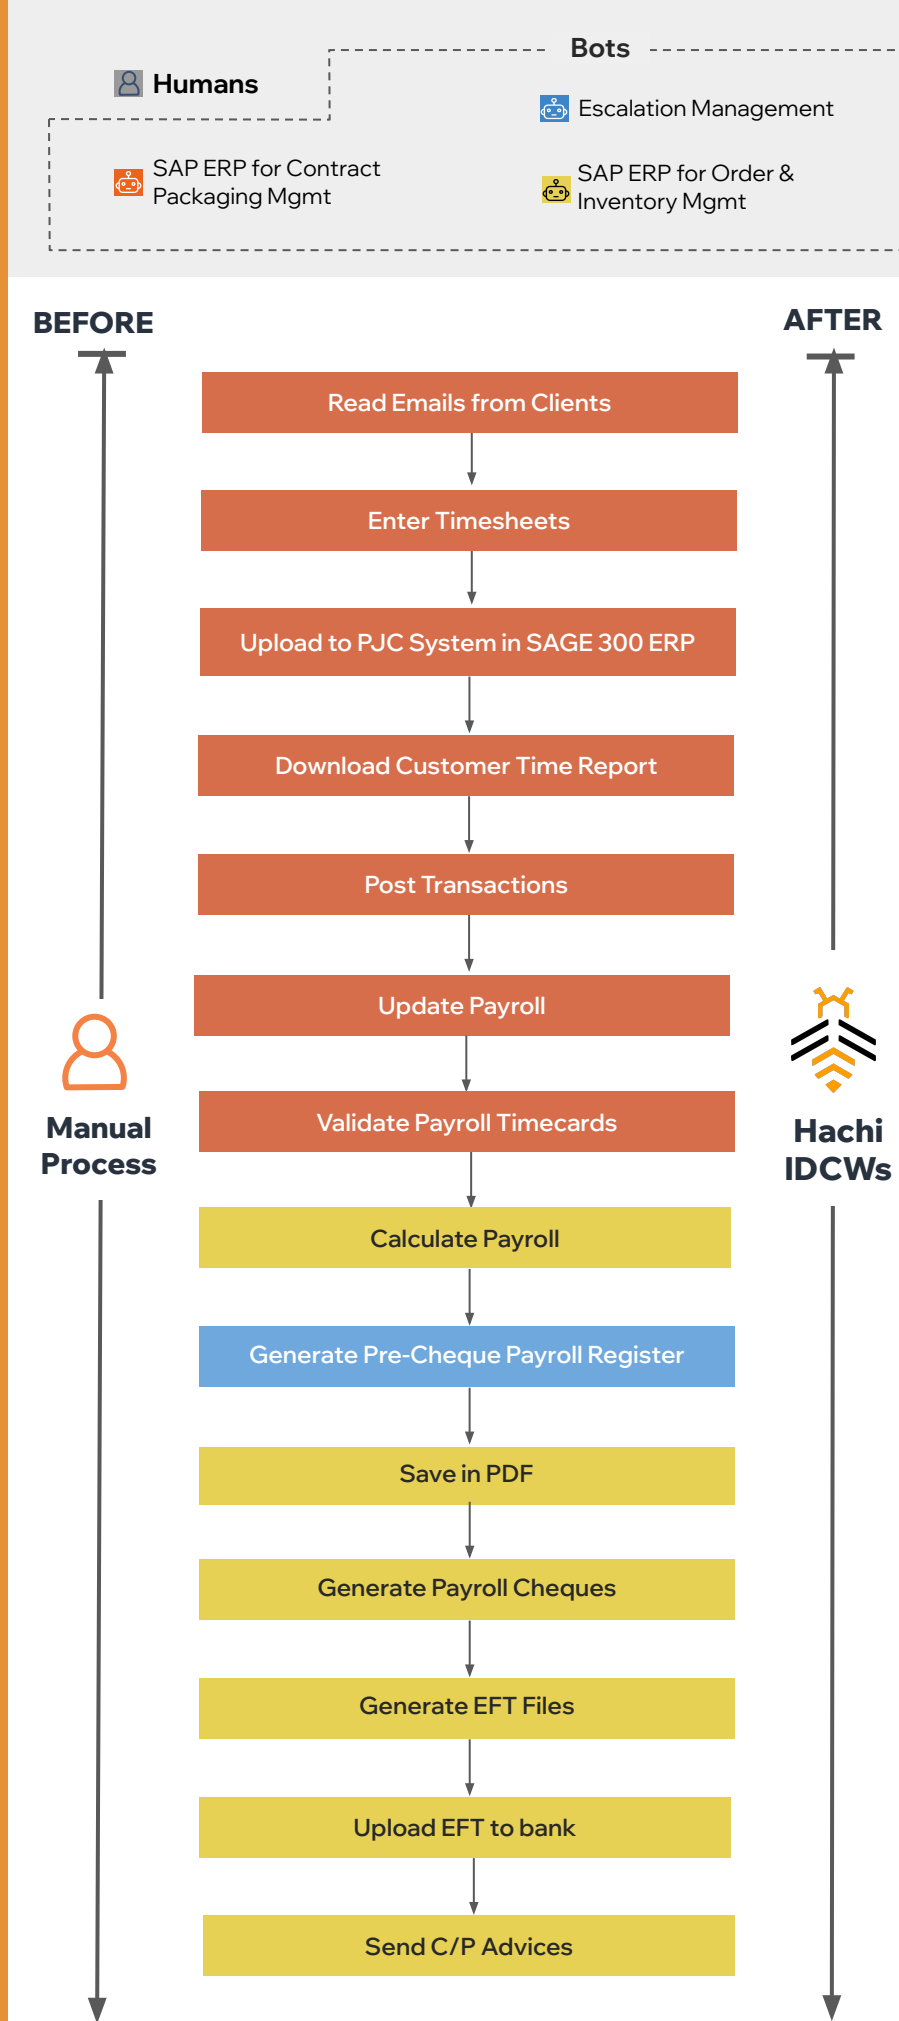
Bots

Humans

Escalation Management

SAP ERP for Contract Packaging Mgmt

SAP ERP for Order & Inventory Mgmt

BEFORE

AFTER

Read Emails from Clients

Enter Timesheets

Upload to PJC System in SAGE 300 ERP

Download Customer Time Report

Post Transactions

Update Payroll

Manual Process

Hachi IDCWs

Validate Payroll Timecards

Calculate Payroll

Generate Pre-Cheque Payroll Register

Save in PDF

Generate Payroll Cheques

Generate EFT Files

Upload EFT to bank

Send C/P Advices